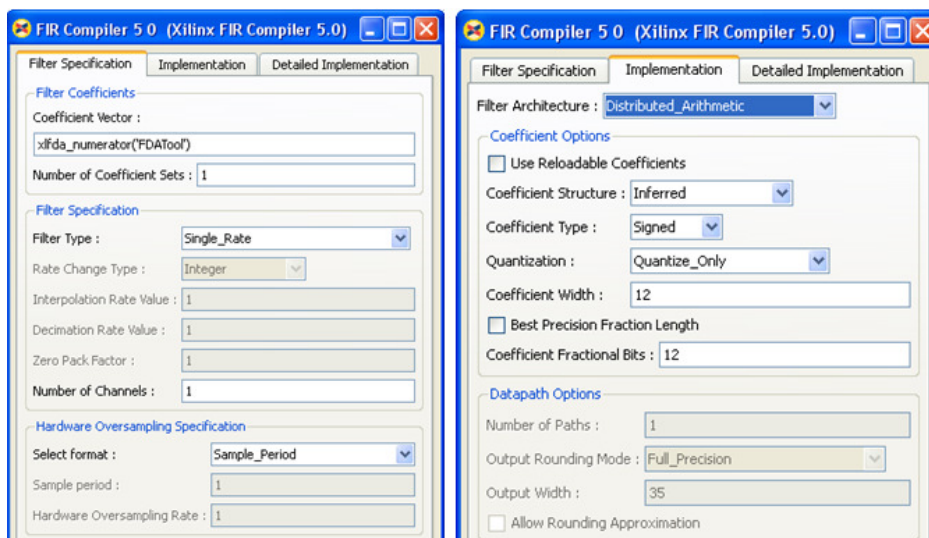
FIR Compiler 5 0 (Xilinx FIR Compiler 5.0)

Filter Specification | Implementation | Detailed Implementation

Filter Coefficients
Coefficient Vector :
xlfda_numerator('FDATool')
Number of Coefficient Sets : 1

Filter Specification
Filter Type : Single_Rate
Rate Change Type : Integer
Interpolation Rate Value : 1
Decimation Rate Value : 1
Zero Pack Factor : 1
Number of Channels : 1

Hardware Oversampling Specification
Select format : Sample_Period
Sample period : 1
Hardware Oversampling Rate : 1

FIR Compiler 5 0 (Xilinx FIR Compiler 5.0)

Filter Specification | Implementation | Detailed Implementation

Filter Architecture : Distributed_Arithmetic

Coefficient Options
Use Reloadable Coefficients
Coefficient Structure : Inferred
Coefficient Type : Signed
Quantization : Quantize_Only
Coefficient Width : 12
Best Precision Fraction Length
Coefficient Fractional Bits : 12

Datapath Options
Number of Paths : 1
Output Rounding Mode : Full_Precision
Output Width : 35
Allow Rounding Approximation